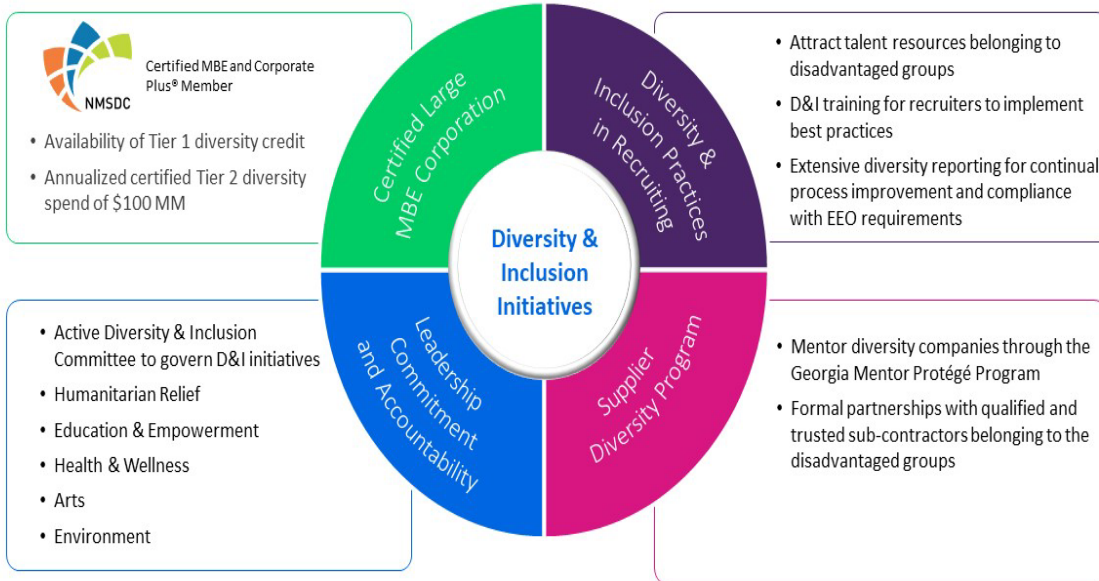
NMSDC

Certified MBE and Corporate Plus® Member

• Availability of Tier 1 diversity credit
• Annualized certified Tier 2 diversity spend of $100 MM

Certified Large MBE Corporation

Diversity & Inclusion Practices in Recruiting

• Attract talent resources belonging to disadvantaged groups
• D&I training for recruiters to implement best practices
• Extensive diversity reporting for continual process improvement and compliance with EEO requirements

Diversity & Inclusion Initiatives

• Active Diversity & Inclusion Committee to govern D&I initiatives
• Humanitarian Relief
• Education & Empowerment
• Health & Wellness
• Arts
• Environment

Leadership Commitment and Accountability

Supplier Diversity Program

• Mentor diversity companies through the Georgia Mentor Protégé Program
• Formal partnerships with qualified and trusted sub-contractors belonging to the disadvantaged groups